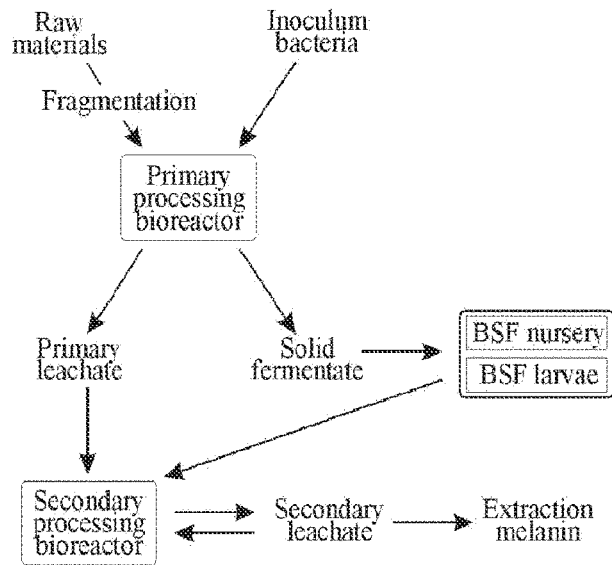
Raw materials

Inoculum bacteria

Fragmentation

Primary processing bioreactor

Primary leachate

Solid fermentate

BSF nursery

BSF larvae

Secondary processing bioreactor

Secondary leachate

Extraction melanin